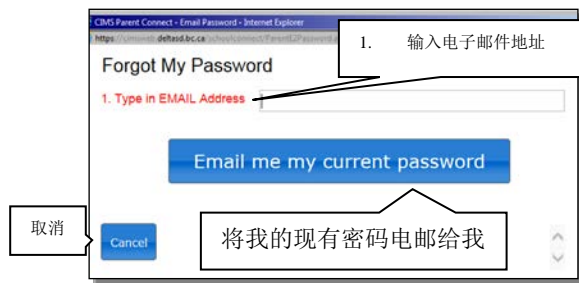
CIMS Parent Connect - Email Password - Internet Explorer

https://cimsweb.deltasd.bc.ca/schoolconnect/Parent2Password.a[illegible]

1. 输入电子邮件地址

Forgot My Password

1. Type in EMAIL Address

Email me my current password

取消

Cancel

将我的现有密码电邮给我